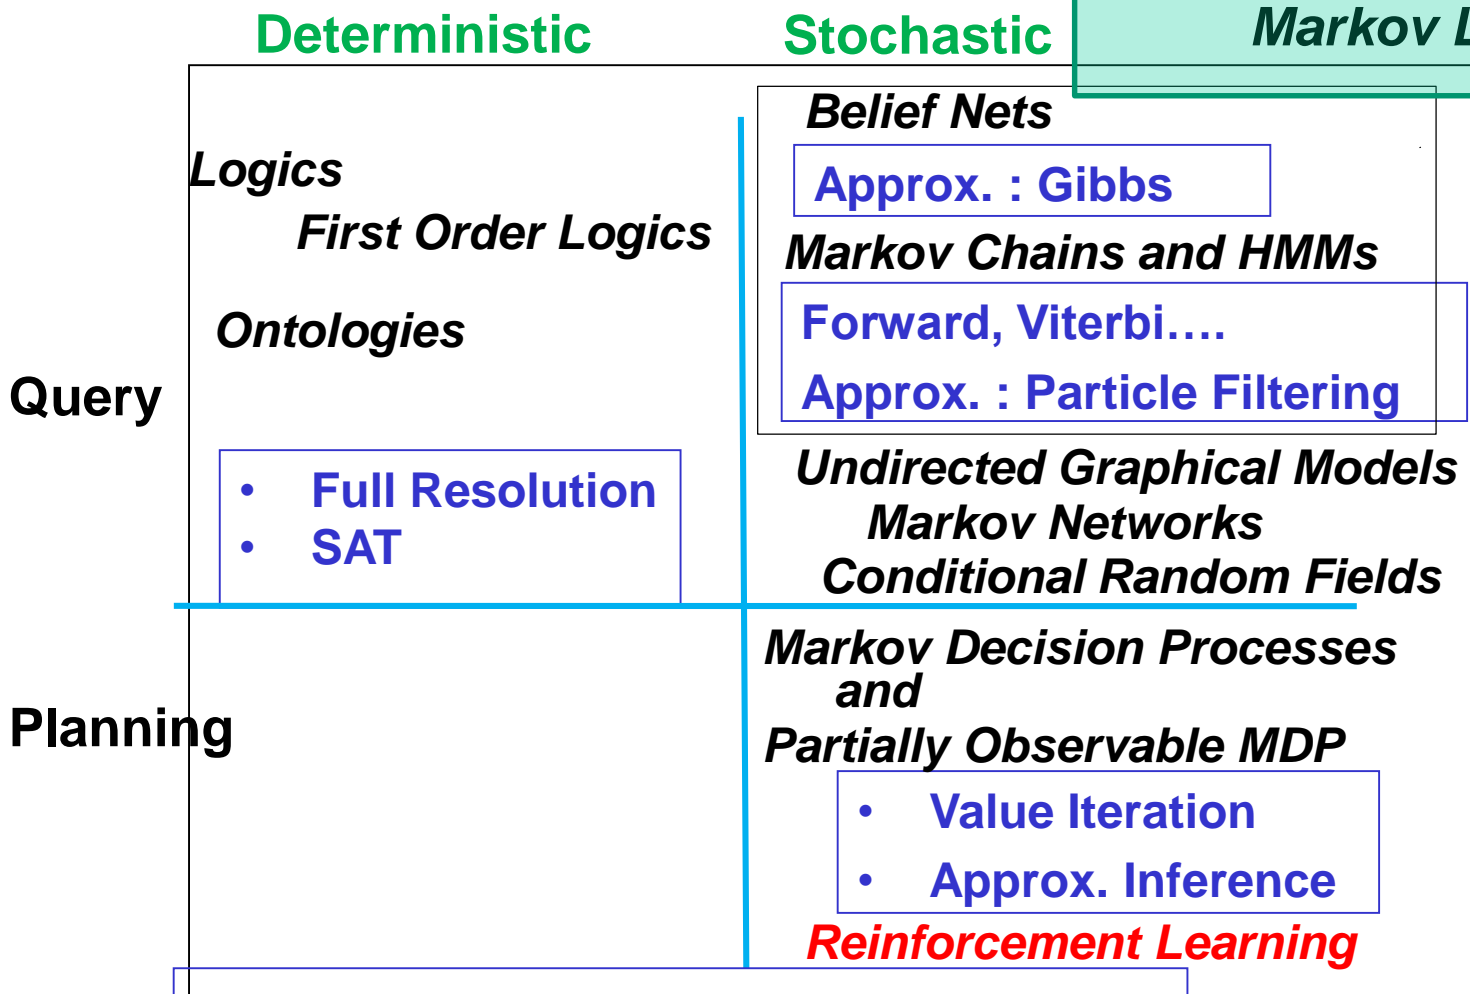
Deterministic

Stochastic

Markov L

Belief Nets

Approx. : Gibbs

Markov Chains and HMMs

Forward, Viterbi….

Approx. : Particle Filtering

Logics

First Order Logics

Ontologies

Query

• Full Resolution
• SAT

Undirected Graphical Models
Markov Networks
Conditional Random Fields

Markov Decision Processes and
Partially Observable MDP

Planning

• Value Iteration
• Approx. Inference

Reinforcement Learning